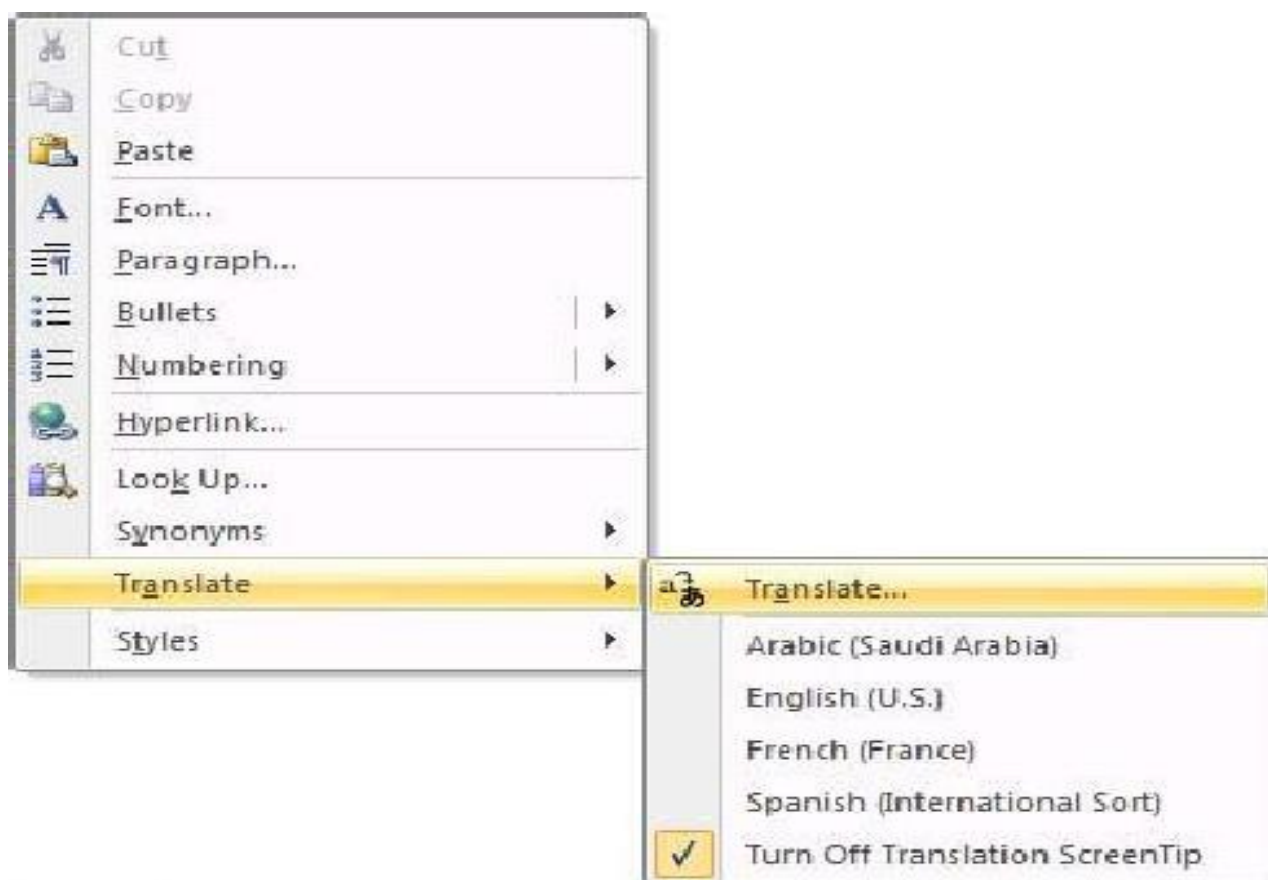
Cut
Copy
Paste
Font...
Paragraph...
Bullets
Numbering
Hyperlink...
Look Up...
Synonyms
Translate
Styles

Translate...
Arabic (Saudi Arabia)
English (U.S.)
French (France)
Spanish (International Sort)
Turn Off Translation ScreenTip